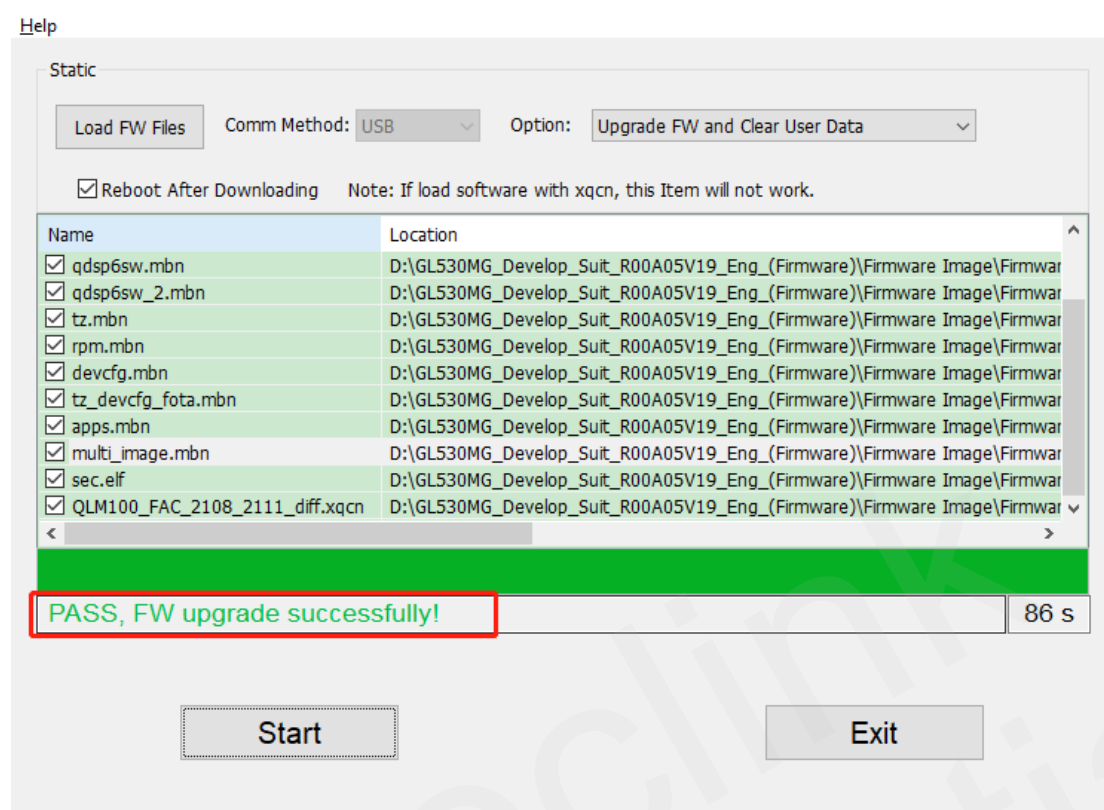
Help

Static

Load FW Files

Comm Method: USB

Option: Upgrade FW and Clear User Data

☑ Reboot After Downloading

Note: If load software with xqcn, this Item will not work.

| Name | Location |
|---|---|
| ☑ qdsp6sw.mbn | D:\GL530MG_Develop_Suit_R00A05V19_Eng_(Firmware)\Firmware Image\Firmwar |
| ☑ qdsp6sw_2.mbn | D:\GL530MG_Develop_Suit_R00A05V19_Eng_(Firmware)\Firmware Image\Firmwar |
| ☑ tz.mbn | D:\GL530MG_Develop_Suit_R00A05V19_Eng_(Firmware)\Firmware Image\Firmwar |
| ☑ rpm.mbn | D:\GL530MG_Develop_Suit_R00A05V19_Eng_(Firmware)\Firmware Image\Firmwar |
| ☑ devcfg.mbn | D:\GL530MG_Develop_Suit_R00A05V19_Eng_(Firmware)\Firmware Image\Firmwar |
| ☑ tz_devcfg_fota.mbn | D:\GL530MG_Develop_Suit_R00A05V19_Eng_(Firmware)\Firmware Image\Firmwar |
| ☑ apps.mbn | D:\GL530MG_Develop_Suit_R00A05V19_Eng_(Firmware)\Firmware Image\Firmwar |
| ☑ multi_image.mbn | D:\GL530MG_Develop_Suit_R00A05V19_Eng_(Firmware)\Firmware Image\Firmwar |
| ☑ sec.elf | D:\GL530MG_Develop_Suit_R00A05V19_Eng_(Firmware)\Firmware Image\Firmwar |
| ☑ QLM100_FAC_2108_2111_diff.xqcn | D:\GL530MG_Develop_Suit_R00A05V19_Eng_(Firmware)\Firmware Image\Firmwar |

PASS, FW upgrade successfully!

86 s

Start

Exit